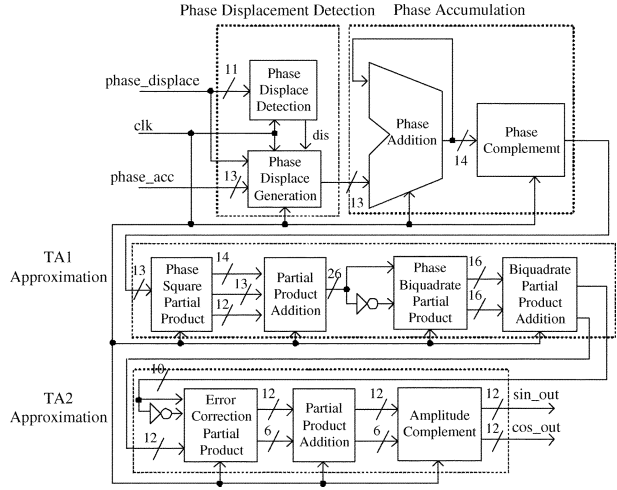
Phase Displacement Detection
Phase Accumulation

phase_displace
clk
phase_acc
11
Phase Displace Detection
dis
13
Phase Displace Generation
Phase Addition
14
13
Phase Complememt

TA1 Approximation
13
Phase Square Partial Product
14
13
12
Partial Product Addition
26
Phase Biquadrate Partial Product
16
16
Biquadrate Partial Product Addition

TA2 Approximation
10
12
Error Correction Partial Product
12
6
Partial Product Addition
12
6
Amplitude Complement
12
12
sin_out
cos_out